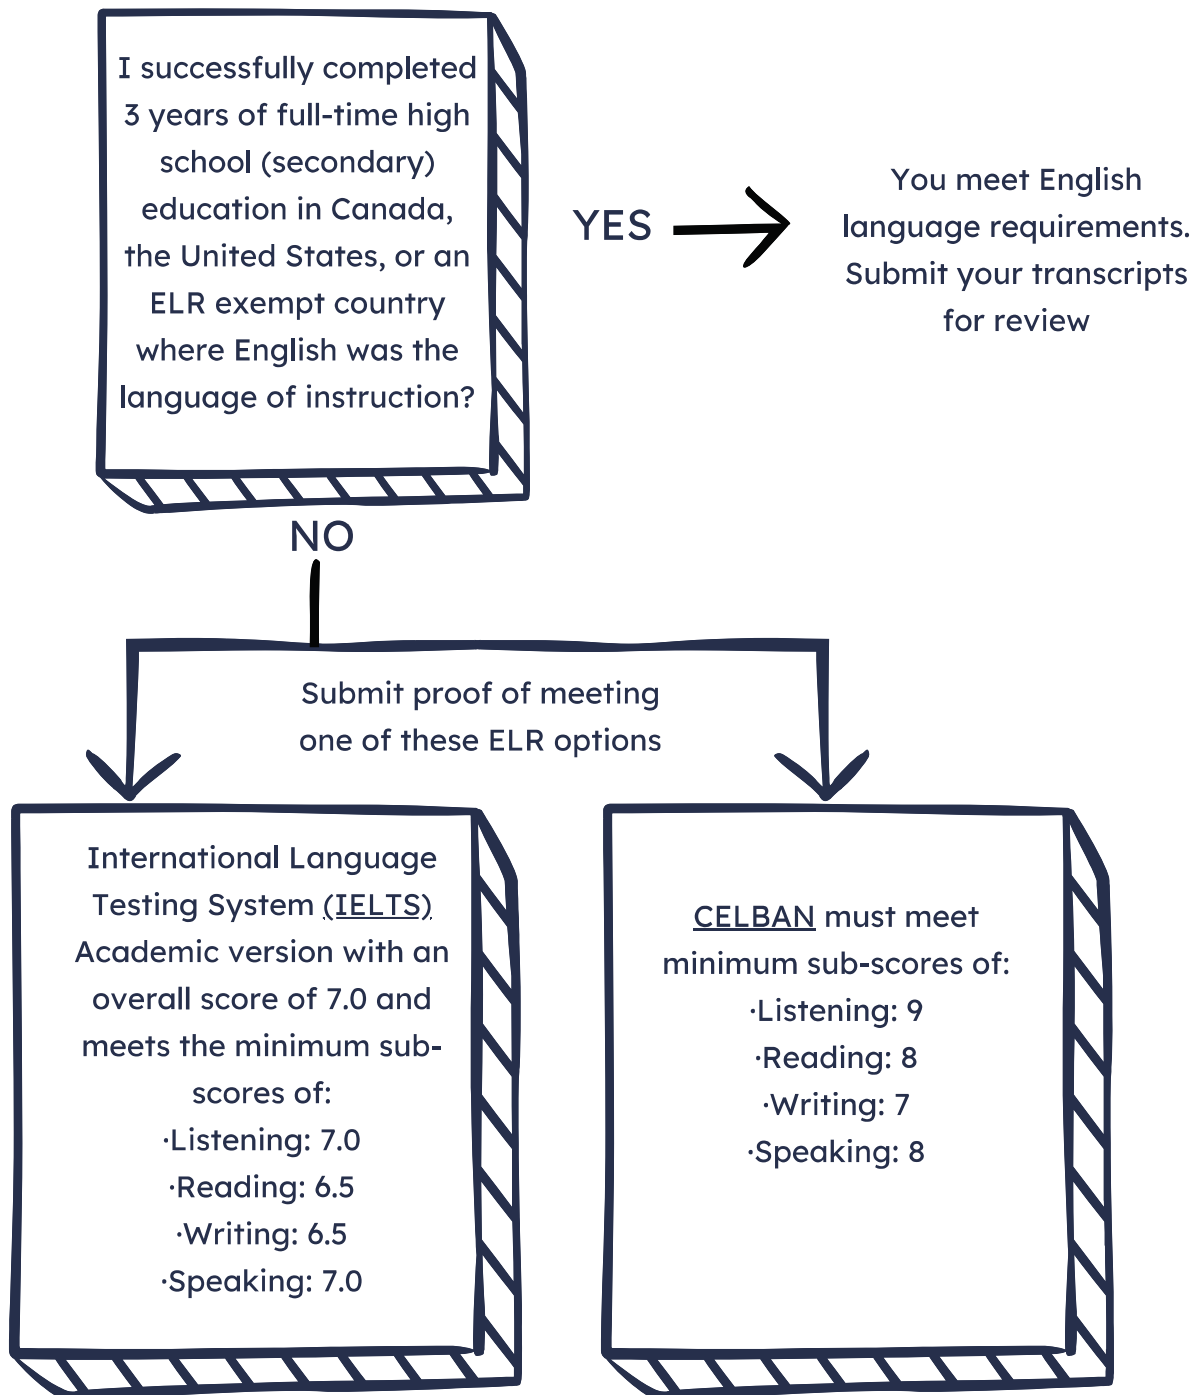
I successfully completed 3 years of full-time high school (secondary) education in Canada, the United States, or an ELR exempt country where English was the language of instruction?

YES

You meet English language requirements. Submit your transcripts for review

NO

Submit proof of meeting one of these ELR options

International Language Testing System (IELTS) Academic version with an overall score of 7.0 and meets the minimum sub-scores of:
·Listening: 7.0
·Reading: 6.5
·Writing: 6.5
·Speaking: 7.0

CELBAN must meet minimum sub-scores of:
·Listening: 9
·Reading: 8
·Writing: 7
·Speaking: 8